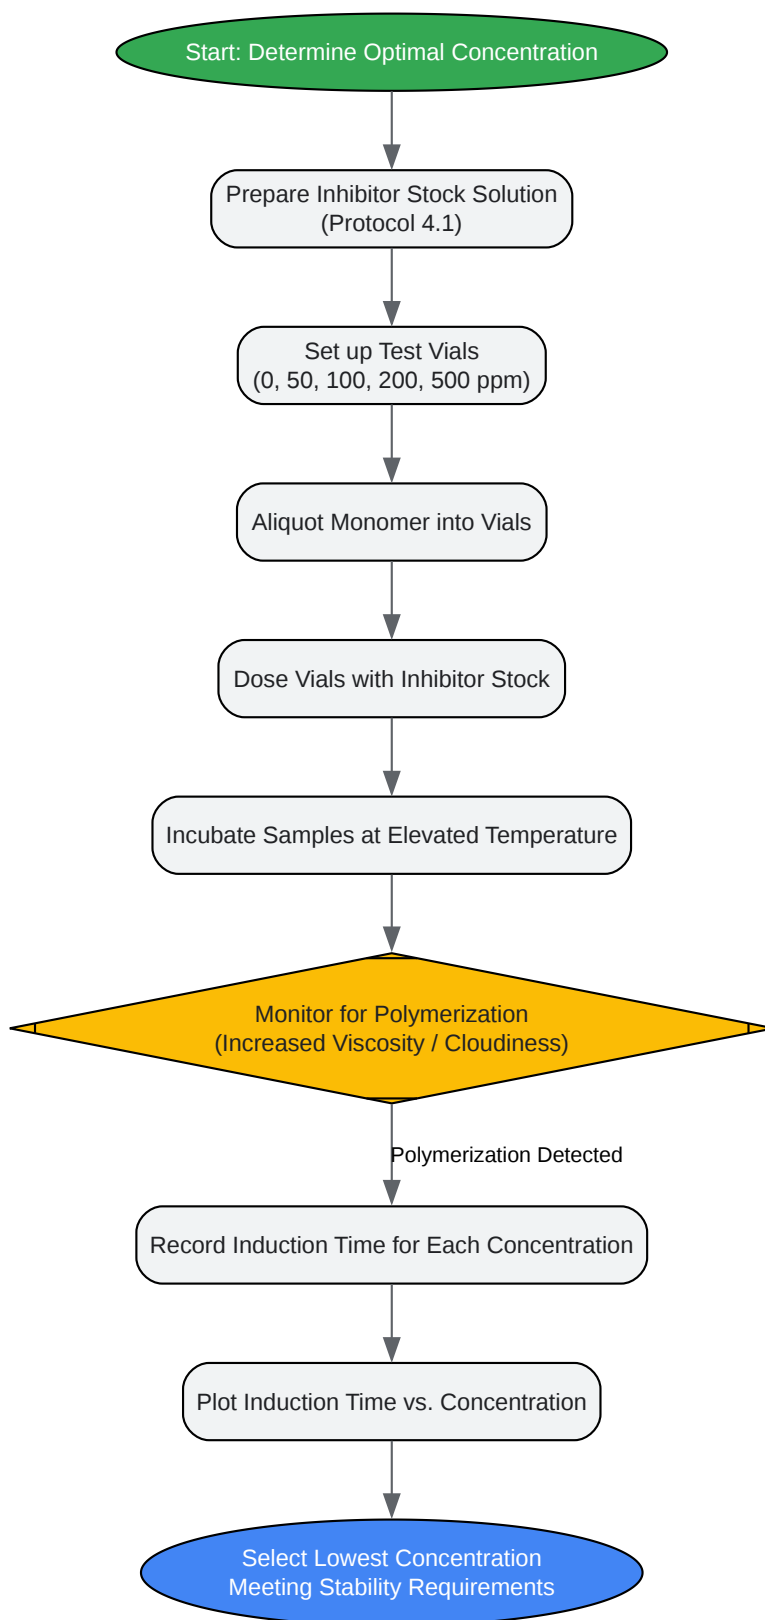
Start: Determine Optimal Concentration

Prepare Inhibitor Stock Solution
(Protocol 4.1)

Set up Test Vials
(0, 50, 100, 200, 500 ppm)

Aliquot Monomer into Vials

Dose Vials with Inhibitor Stock

Incubate Samples at Elevated Temperature

Monitor for Polymerization
(Increased Viscosity / Cloudiness)

Polymerization Detected

Record Induction Time for Each Concentration

Plot Induction Time vs. Concentration

Select Lowest Concentration
Meeting Stability Requirements